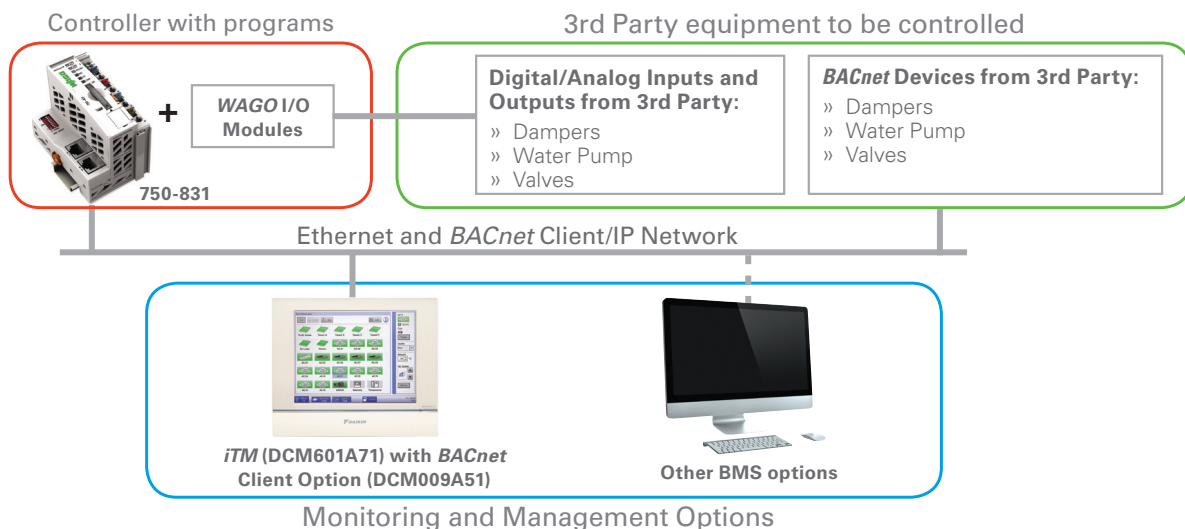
Controller with programs

3rd Party equipment to be controlled

+

WAGO I/O Modules

750-831

Digital/Analog Inputs and Outputs from 3rd Party:
» Dampers
» Water Pump
» Valves

BACnet Devices from 3rd Party:
» Dampers
» Water Pump
» Valves

Ethernet and BACnet Client/IP Network

iTM (DCM601A71) with BACnet Client Option (DCM009A51)

Other BMS options

Monitoring and Management Options